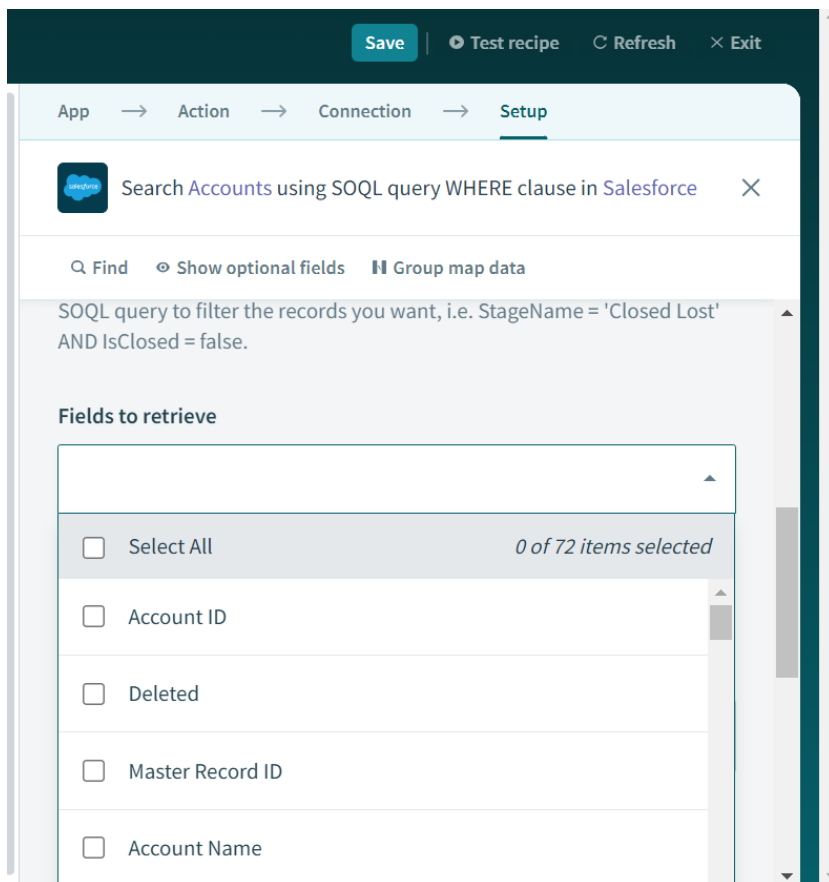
Save | Test recipe Refresh × Exit

App → Action → Connection → Setup

salesforce

Search Accounts using SOQL query WHERE clause in Salesforce ×

Find Show optional fields Group map data

SOQL query to filter the records you want, i.e. StageName = 'Closed Lost' AND IsClosed = false.

Fields to retrieve

Select All 0 of 72 items selected

Account ID

Deleted

Master Record ID

Account Name